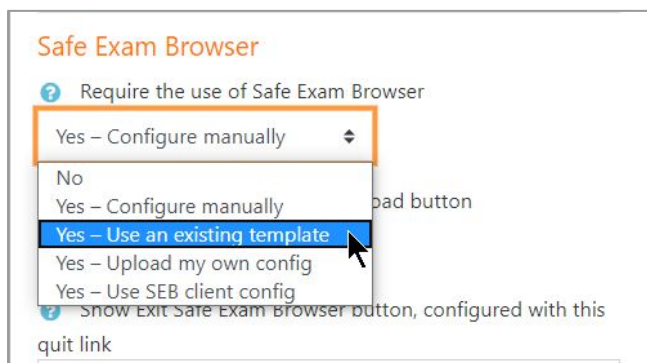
Safe Exam Browser

Require the use of Safe Exam Browser

Yes – Configure manually

No
Yes – Configure manually
Yes – Use an existing template
Yes – Upload my own config
Yes – Use SEB client config

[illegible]oad button

Show Exit Safe Exam Browser button, configured with this quit link